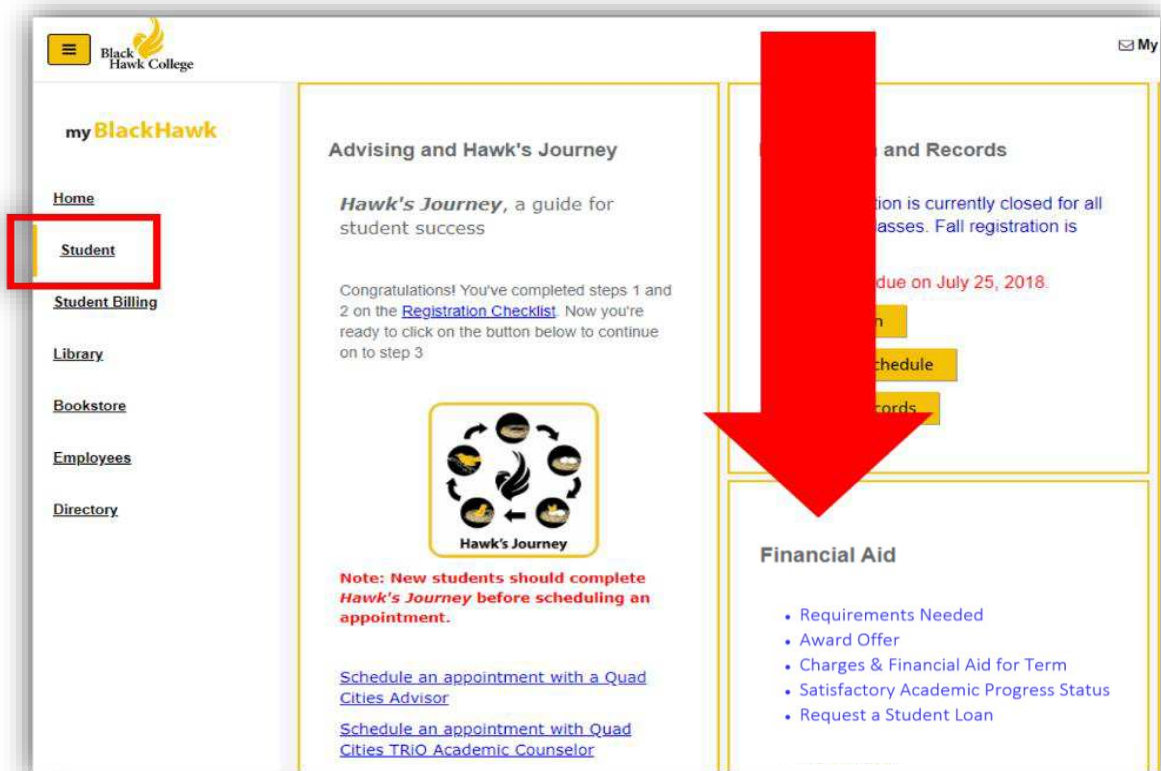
Black Hawk College

My

my BlackHawk

Home

Student

Student Billing

Library

Bookstore

Employees

Directory

Advising and Hawk's Journey

*Hawk's Journey*, a guide for student success

Congratulations! You've completed steps 1 and 2 on the Registration Checklist. Now you're ready to click on the button below to continue on to step 3

Hawk's Journey

Note: New students should complete *Hawk's Journey* before scheduling an appointment.

Schedule an appointment with a Quad Cities Advisor

Schedule an appointment with Quad Cities TRiO Academic Counselor

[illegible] and Records

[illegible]tion is currently closed for all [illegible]asses. Fall registration is

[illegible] due on July 25, 2018.

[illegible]n

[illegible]chedule

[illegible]cords

Financial Aid

- Requirements Needed
- Award Offer
- Charges & Financial Aid for Term
- Satisfactory Academic Progress Status
- Request a Student Loan